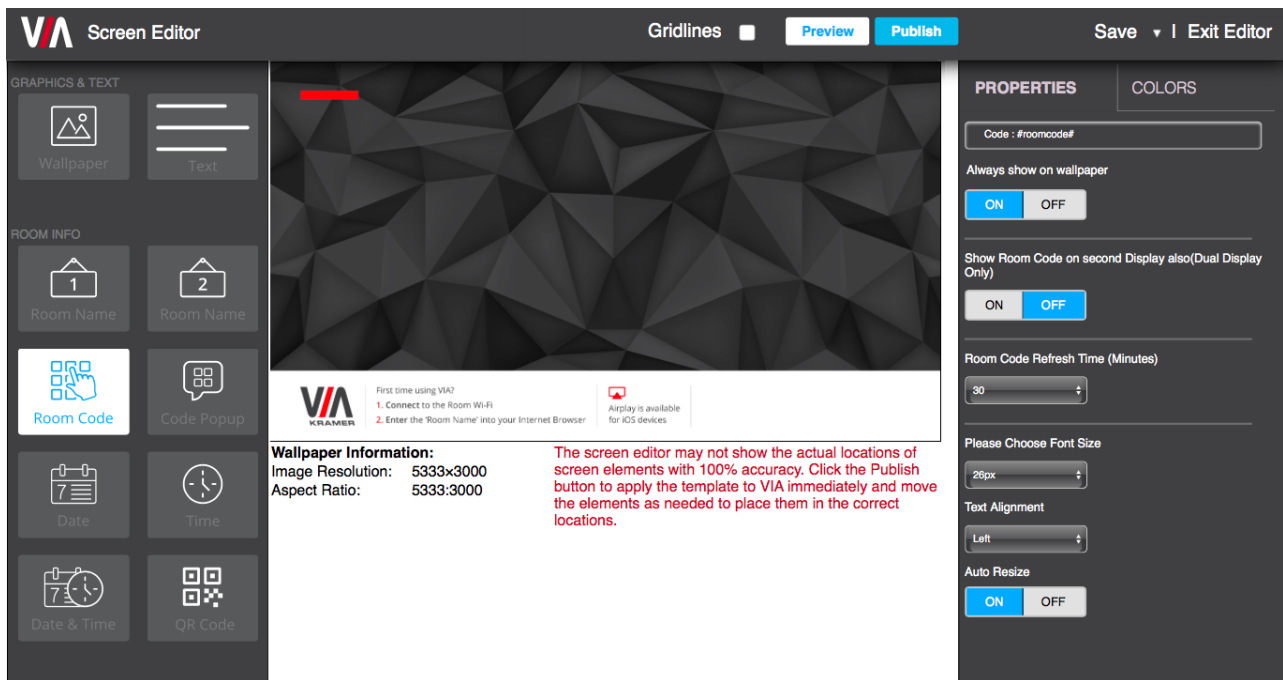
VIA Screen Editor

Gridlines

Preview Publish

Save ▾ | Exit Editor

GRAPHICS & TEXT

Wallpaper

Text

ROOM INFO

1
Room Name

2
Room Name

Room Code

Code Popup

7
Date

Time

7
Date & Time

QR Code

VIA KRAMER

First time using VIA?
1. Connect to the Room Wi-Fi
2. Enter the 'Room Name' into your Internet Browser

Airplay is available for iOS devices

Wallpaper Information:
Image Resolution: 5333x3000
Aspect Ratio: 5333:3000

The screen editor may not show the actual locations of screen elements with 100% accuracy. Click the Publish button to apply the template to VIA immediately and move the elements as needed to place them in the correct locations.

PROPERTIES

COLORS

Code : #roomcode#

Always show on wallpaper

ON OFF

Show Room Code on second Display also(Dual Display Only)

ON OFF

Room Code Refresh Time (Minutes)

30

Please Choose Font Size

26px

Text Alignment

Left

Auto Resize

ON OFF